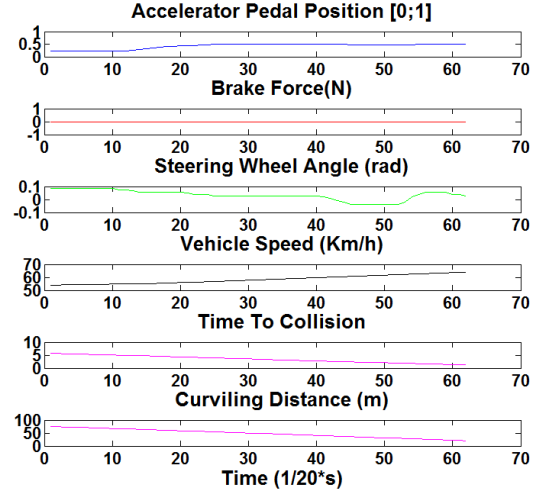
Accelerator Pedal Position [0;1]
1
0.5
0
0 10 20 30 40 50 60 70
Brake Force(N)
1
0
-1
0 10 20 30 40 50 60 70
Steering Wheel Angle (rad)
0.1
0
-0.1
0 10 20 30 40 50 60 70
Vehicle Speed (Km/h)
70
60
50
0 10 20 30 40 50 60 70
Time To Collision
10
5
0
0 10 20 30 40 50 60 70
Curviling Distance (m)
100
50
0
0 10 20 30 40 50 60 70
Time (1/20*s)